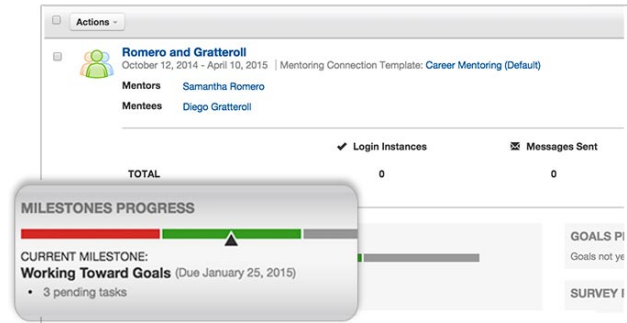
Actions

Romero and Gratteroll

October 12, 2014 - April 10, 2015 | Mentoring Connection Template: Career Mentoring (Default)

Mentors Samantha Romero

Mentees Diego Gratteroll

| | Login Instances | Messages Sent |
|---|---|---|
| TOTAL | 0 | 0 |

MILESTONES PROGRESS

CURRENT MILESTONE:

Working Toward Goals (Due January 25, 2015)

• 3 pending tasks

GOALS P

Goals not ye

SURVEY I